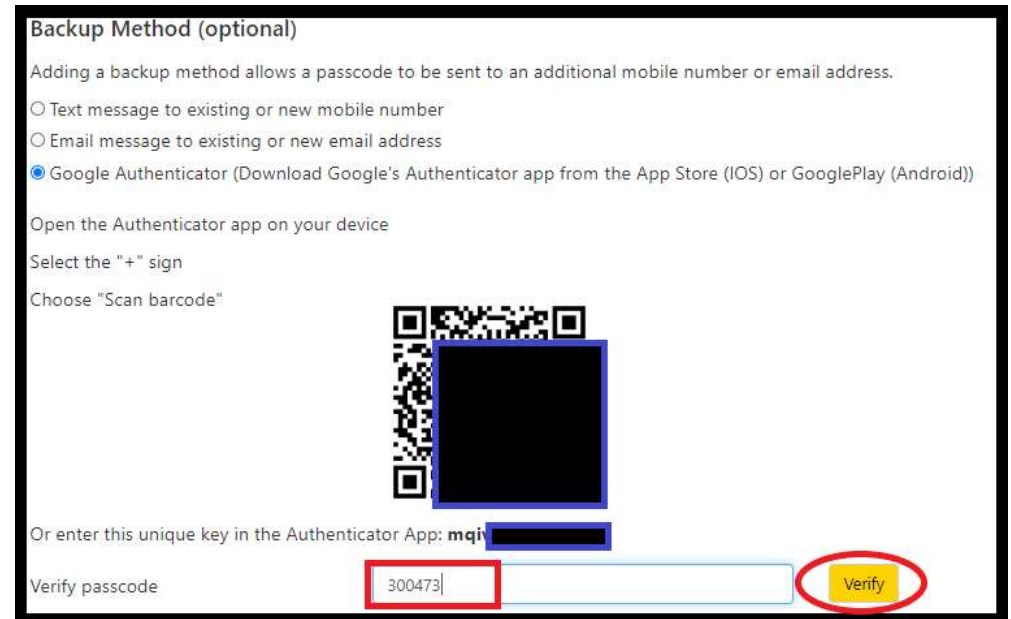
Backup Method (optional)

Adding a backup method allows a passcode to be sent to an additional mobile number or email address.

Text message to existing or new mobile number

Email message to existing or new email address

Google Authenticator (Download Google's Authenticator app from the App Store (IOS) or GooglePlay (Android))

Open the Authenticator app on your device

Select the "+" sign

Choose "Scan barcode"

Or enter this unique key in the Authenticator App: **mqi**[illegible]

Verify passcode 300473 Verify